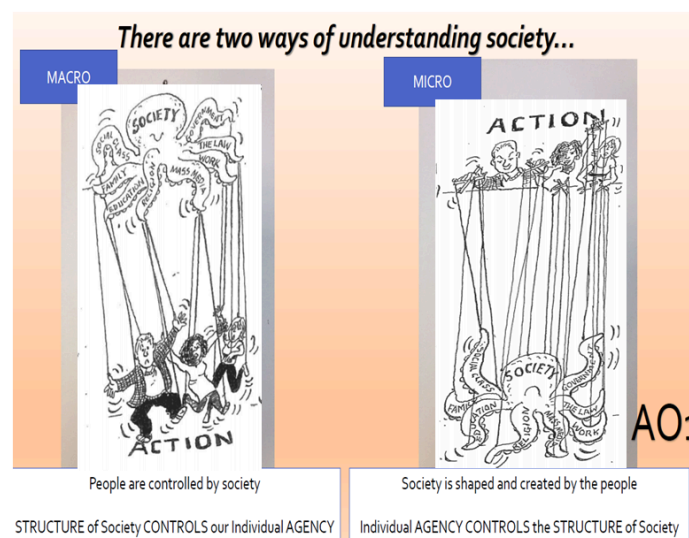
There are two ways of understanding society...

MACRO

SOCIETY
SOCIAL CLASS
GOVERNMENT
THE LAW
WORK
FAMILY
EDUCATION
RELIGION
MASS MEDIA

ACTION

MICRO

ACTION

SOCIETY
SOCIAL CLASS
GOVERNMENT
THE LAW
WORK
FAMILY
EDUCATION
RELIGION
MASS MEDIA

AO1

People are controlled by society

STRUCTURE of Society CONTROLS our Individual AGENCY

Society is shaped and created by the people

Individual AGENCY CONTROLS the STRUCTURE of Society